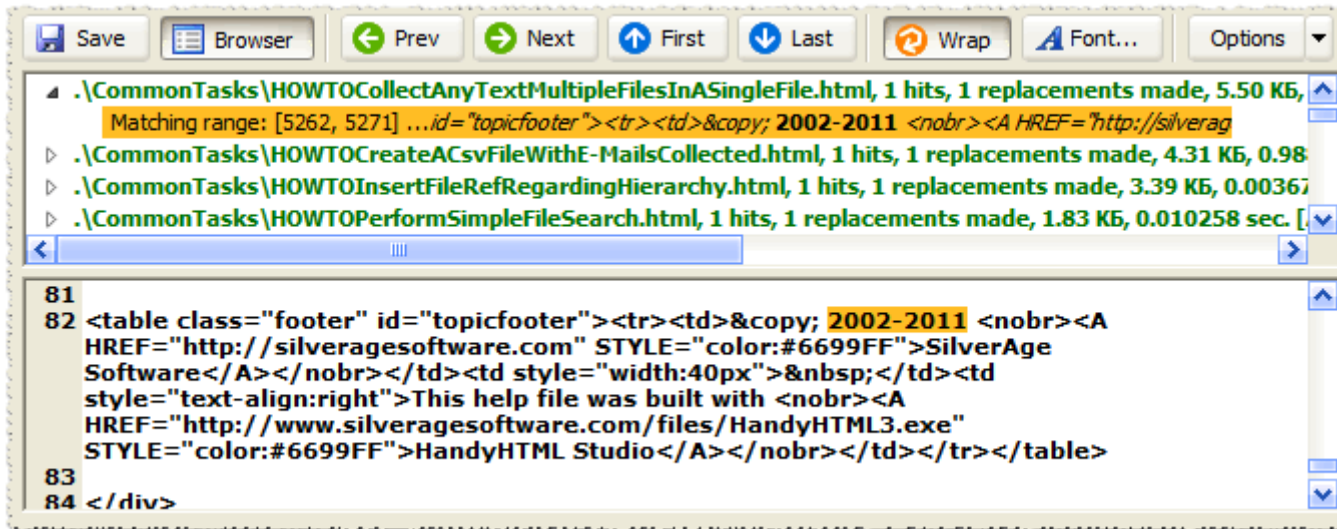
Save | Browser | Prev | Next | First | Last | Wrap | Font... | Options

.\CommonTasks\HOWTOCollectAnyTextMultipleFilesInASingleFile.html, 1 hits, 1 replacements made, 5.50 КБ,
Matching range: [5262, 5271] ...id="topicfooter"><tr><td>&copy; 2002-2011 <nobr><A HREF="http://silverag
.\CommonTasks\HOWTOCreateACsvFileWithE-MailsCollected.html, 1 hits, 1 replacements made, 4.31 КБ, 0.98
.\CommonTasks\HOWTOInsertFileRefRegardingHierarchy.html, 1 hits, 1 replacements made, 3.39 КБ, 0.00367
.\CommonTasks\HOWTOPerformSimpleFileSearch.html, 1 hits, 1 replacements made, 1.83 КБ, 0.010258 sec. [

81
82 <table class="footer" id="topicfooter"><tr><td>&copy; 2002-2011 <nobr><A HREF="http://silveragesoftware.com" STYLE="color:#6699FF">SilverAge Software</A></nobr></td><td style="width:40px">&nbsp;</td><td style="text-align:right">This help file was built with <nobr><A HREF="http://www.silveragesoftware.com/files/HandyHTML3.exe" STYLE="color:#6699FF">HandyHTML Studio</A></nobr></td></tr></table>
83
84 </div>